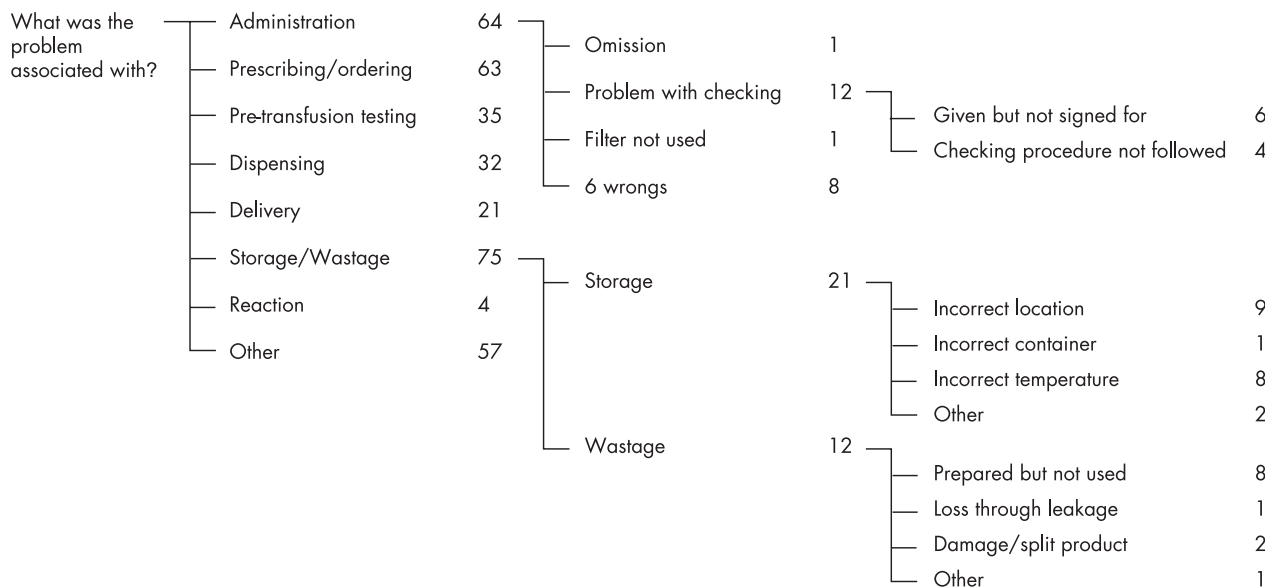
What was the problem associated with?

Administration 64
Prescribing/ordering 63
Pre-transfusion testing 35
Dispensing 32
Delivery 21
Storage/Wastage 75
Reaction 4
Other 57

Omission 1
Problem with checking 12
Filter not used 1
6 wrongs 8

Given but not signed for 6
Checking procedure not followed 4

Storage 21
Wastage 12

Incorrect location 9
Incorrect container 1
Incorrect temperature 8
Other 2

Prepared but not used 8
Loss through leakage 1
Damage/split product 2
Other 1